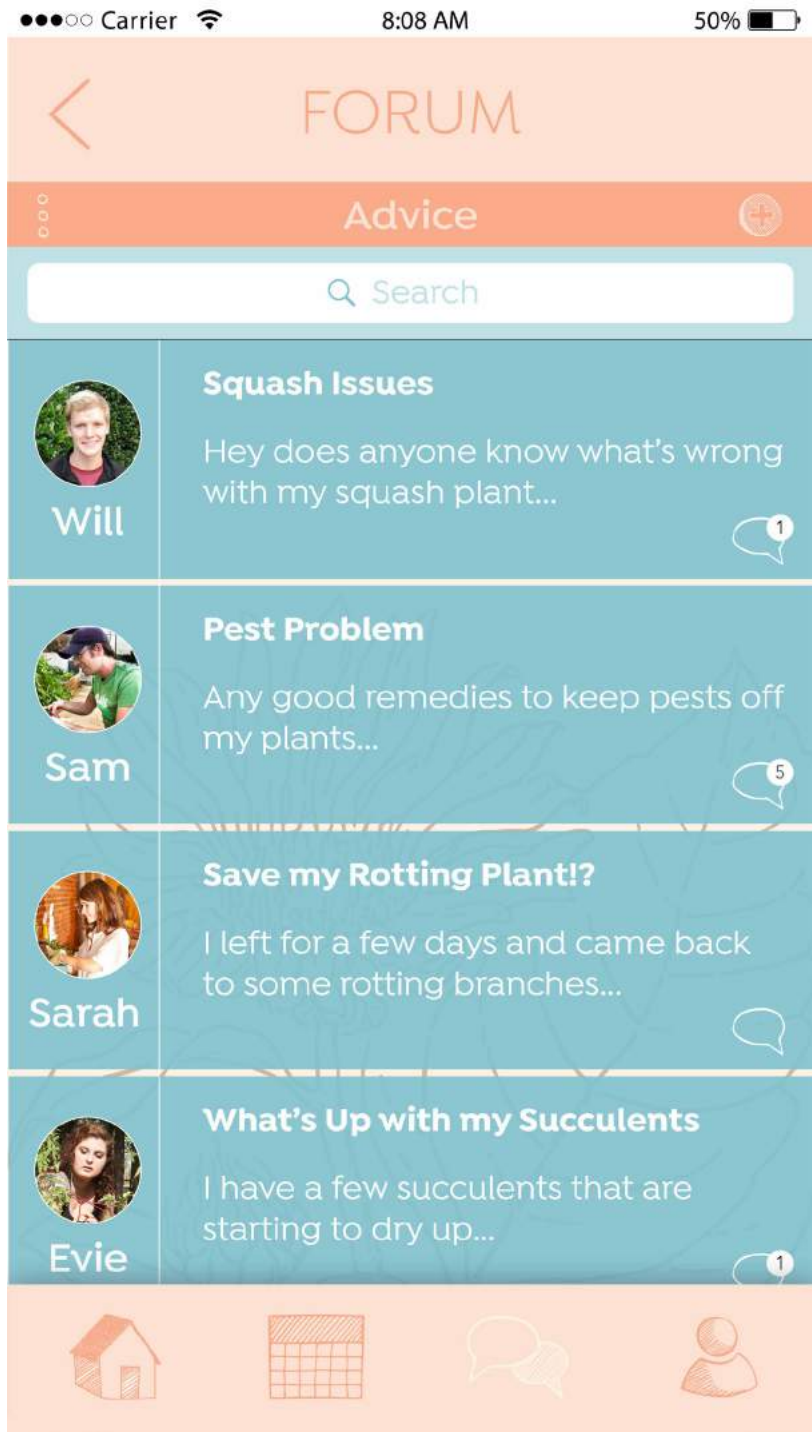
●●●○○ Carrier 8:08 AM 50%

FORUM

Advice

Search

Will
Squash Issues
Hey does anyone know what's wrong with my squash plant...
1

Sam
Pest Problem
Any good remedies to keep pests off my plants...
5

Sarah
Save my Rotting Plant!?
I left for a few days and came back to some rotting branches...

Evie
What's Up with my Succulents
I have a few succulents that are starting to dry up...
1